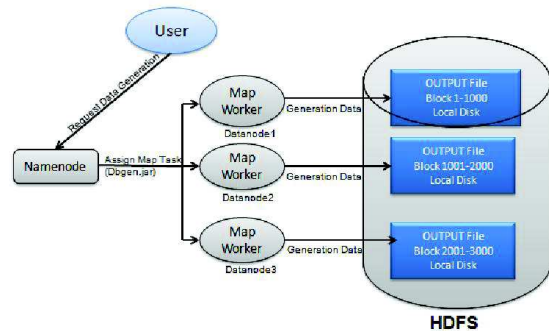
User

Request Data Generation

Namenode

Assign Map Task (Dbgen.jar)

Map Worker
Datanode1

Generation Data

Map Worker
Datanode2

Generation Data

Map Worker
Datanode3

Generation Data

OUTPUT File
Block 1-1000
Local Disk

OUTPUT File
Block 1001-2000
Local Disk

OUTPUT File
Block 2001-3000
Local Disk

HDFS